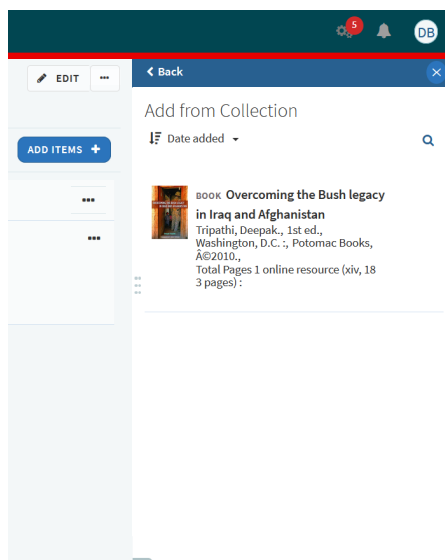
5

DB

EDIT

···

ADD ITEMS +

···

···

< Back

Add from Collection

Date added

BOOK Overcoming the Bush legacy in Iraq and Afghanistan

Tripathi, Deepak., 1st ed., Washington, D.C. :, Potomac Books, Â©2010.,

Total Pages 1 online resource (xiv, 18 3 pages) :